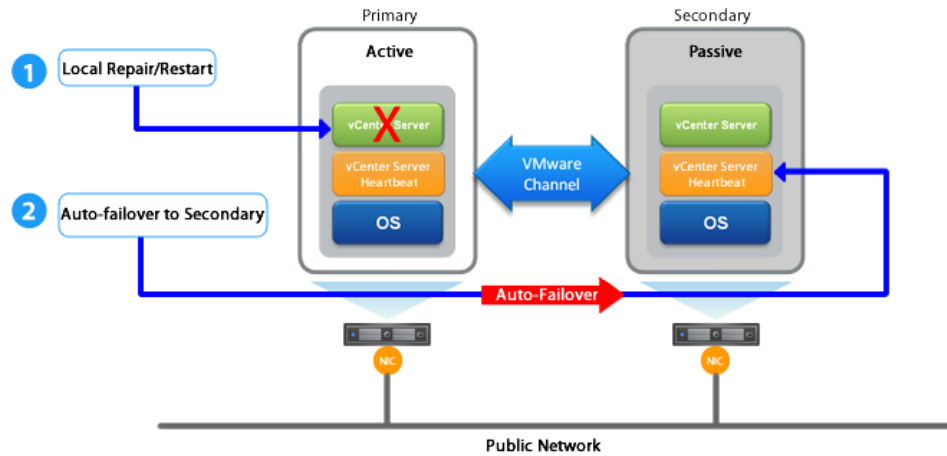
Primary

Secondary

1 Local Repair/Restart

Active

vCenter Server

vCenter Server Heartbeat

OS

VMware Channel

Passive

vCenter Server

vCenter Server Heartbeat

OS

2 Auto-failover to Secondary

Auto-Failover

NIC

NIC

Public Network